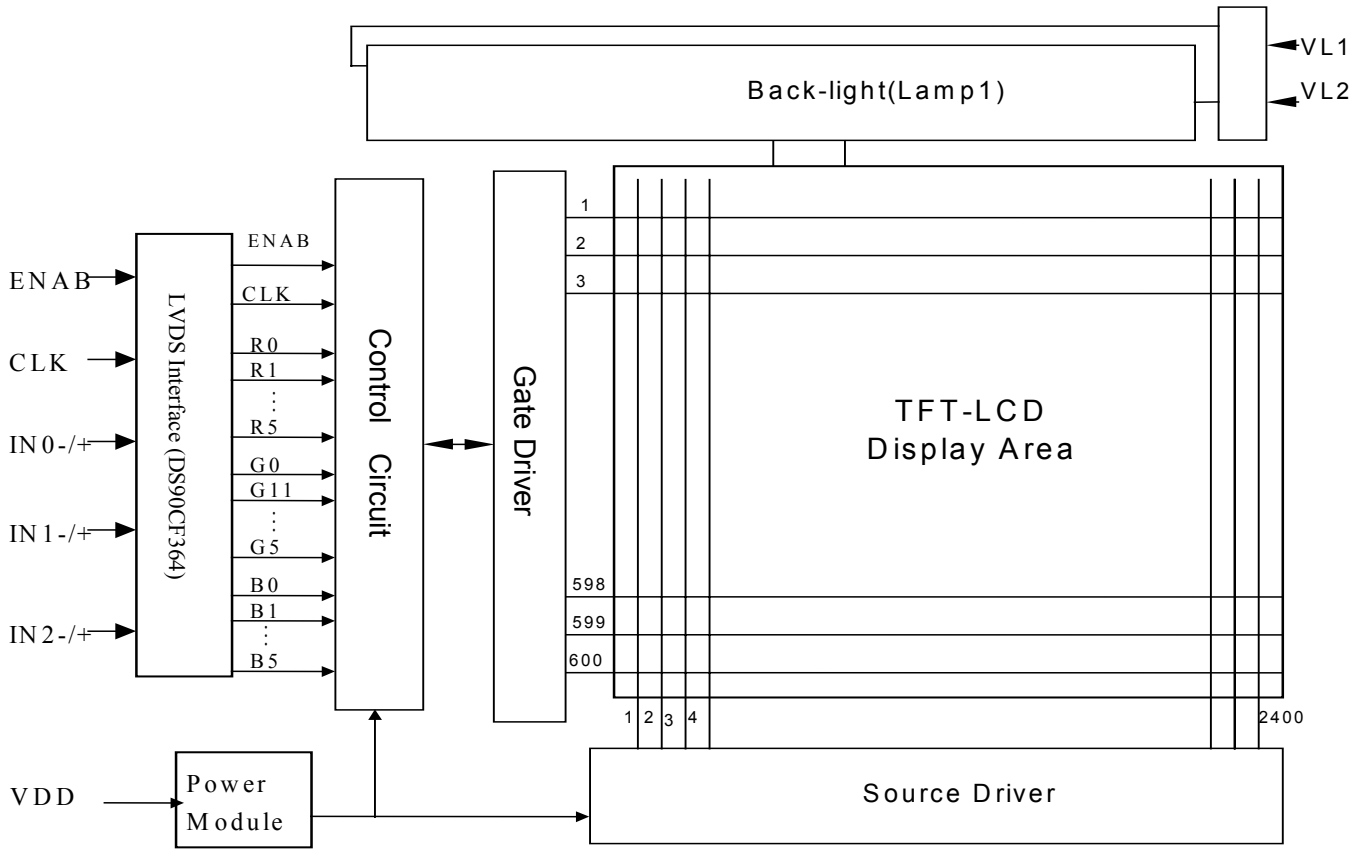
VL1
VL2
Back-light(Lamp1)

ENAB
CLK
IN0-/+
IN1-/+
IN2-/+

LVDS Interface (DS90CF364)

ENAB
CLK
R0
R1
⋮
R5
G0
G11
⋮
G5
B0
B1
⋮
B5

Control Circuit

Gate Driver

1
2
3
598
599
600

TFT-LCD
Display Area

1 2 3 4
2400

VDD
Power Module

Source Driver